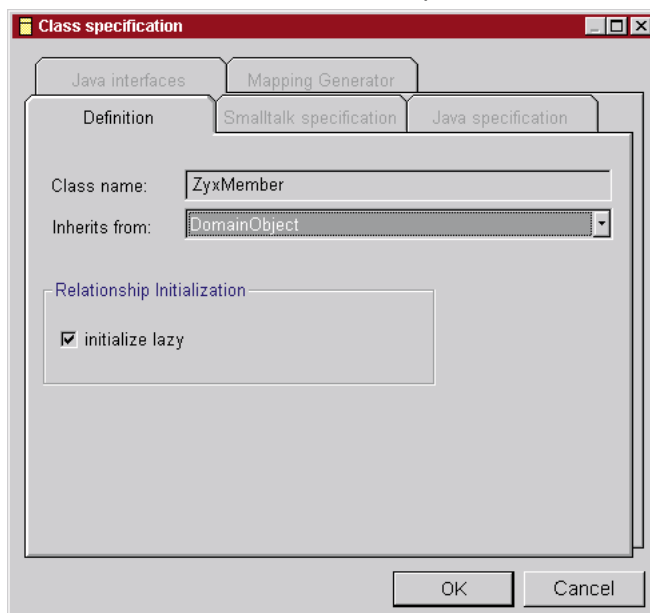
Class specification

Java interfaces
Mapping Generator
Definition
Smalltalk specification
Java specification

Class name: ZyxMember
Inherits from: DomainObject

Relationship Initialization
☑ initialize lazy

OK
Cancel